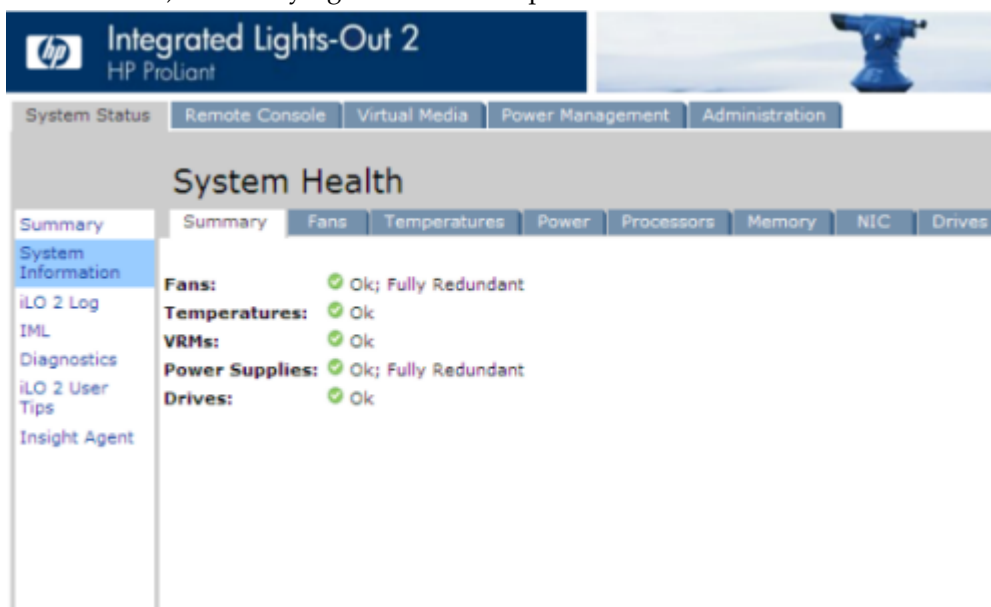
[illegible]

Integrated Lights-Out 2
HP Proliant

System Status | Remote Console | Virtual Media | Power Management | Administration

System Health

Summary
System Information
iLO 2 Log
IML
Diagnostics
iLO 2 User Tips
Insight Agent

Summary | Fans | Temperatures | Power | Processors | Memory | NIC | Drives

| | |
|---|---|
| **Fans:** | Ok; Fully Redundant |
| **Temperatures:** | Ok |
| **VRMs:** | Ok |
| **Power Supplies:** | Ok; Fully Redundant |
| **Drives:** | Ok |